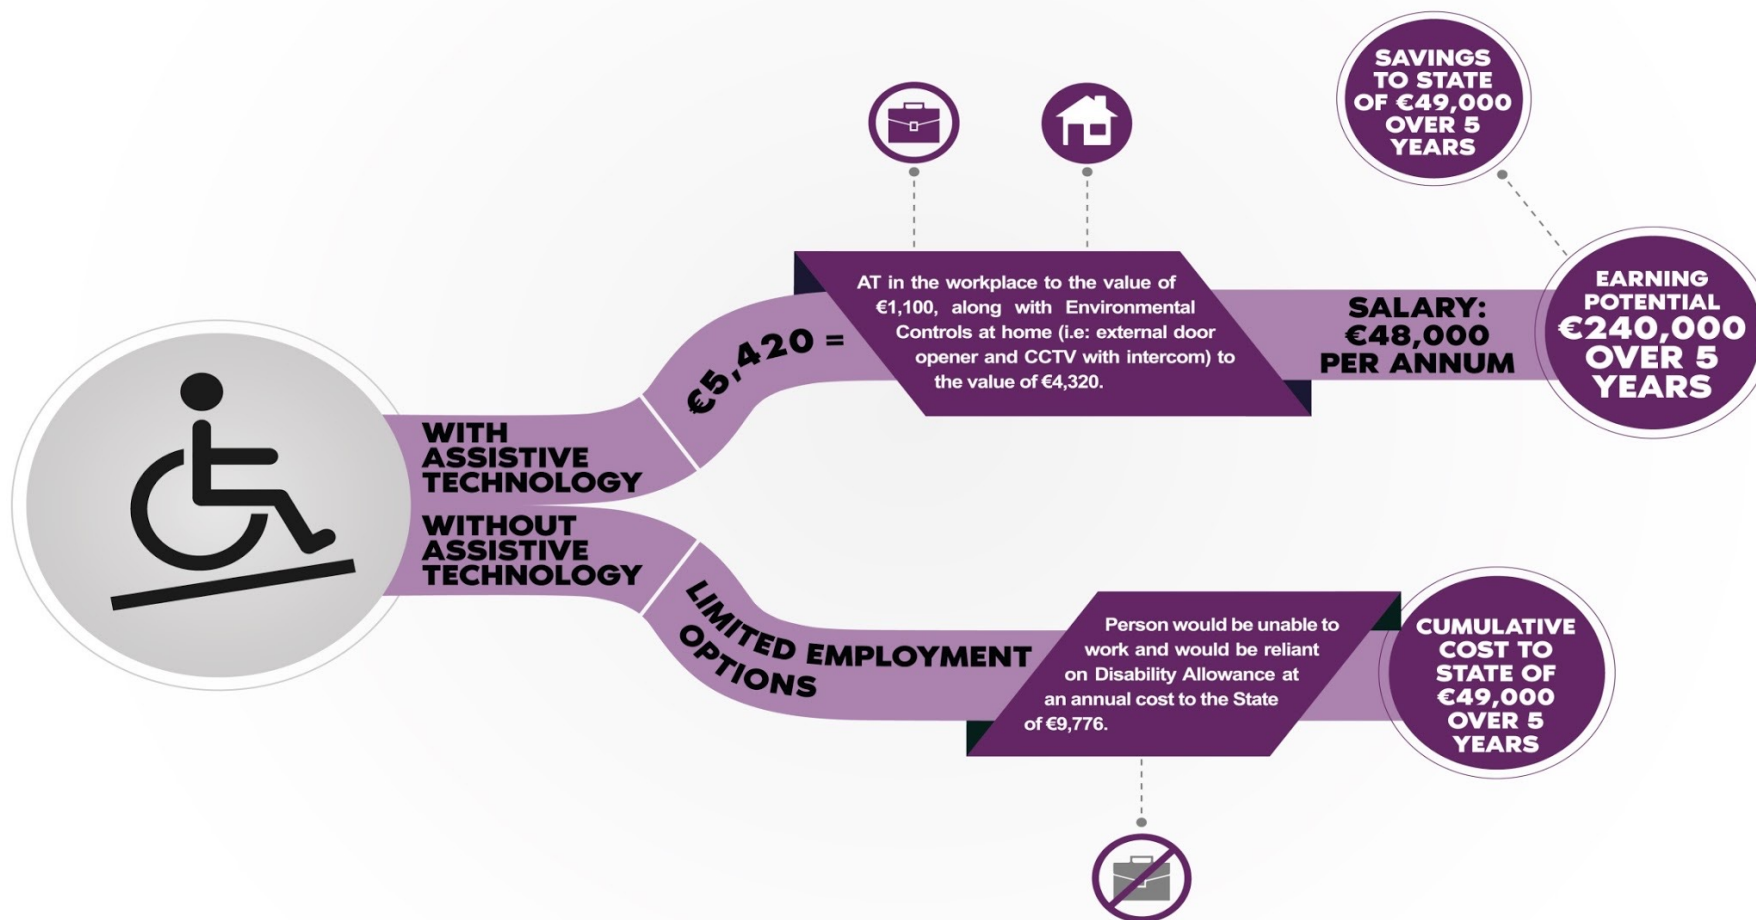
SAVINGS TO STATE OF €49,000 OVER 5 YEARS

WITH ASSISTIVE TECHNOLOGY

€5,420 =

AT in the workplace to the value of €1,100, along with Environmental Controls at home (i.e: external door opener and CCTV with intercom) to the value of €4,320.

SALARY: €48,000 PER ANNUM

EARNING POTENTIAL €240,000 OVER 5 YEARS

WITHOUT ASSISTIVE TECHNOLOGY

LIMITED EMPLOYMENT OPTIONS

Person would be unable to work and would be reliant on Disability Allowance at an annual cost to the State of €9,776.

CUMULATIVE COST TO STATE OF €49,000 OVER 5 YEARS